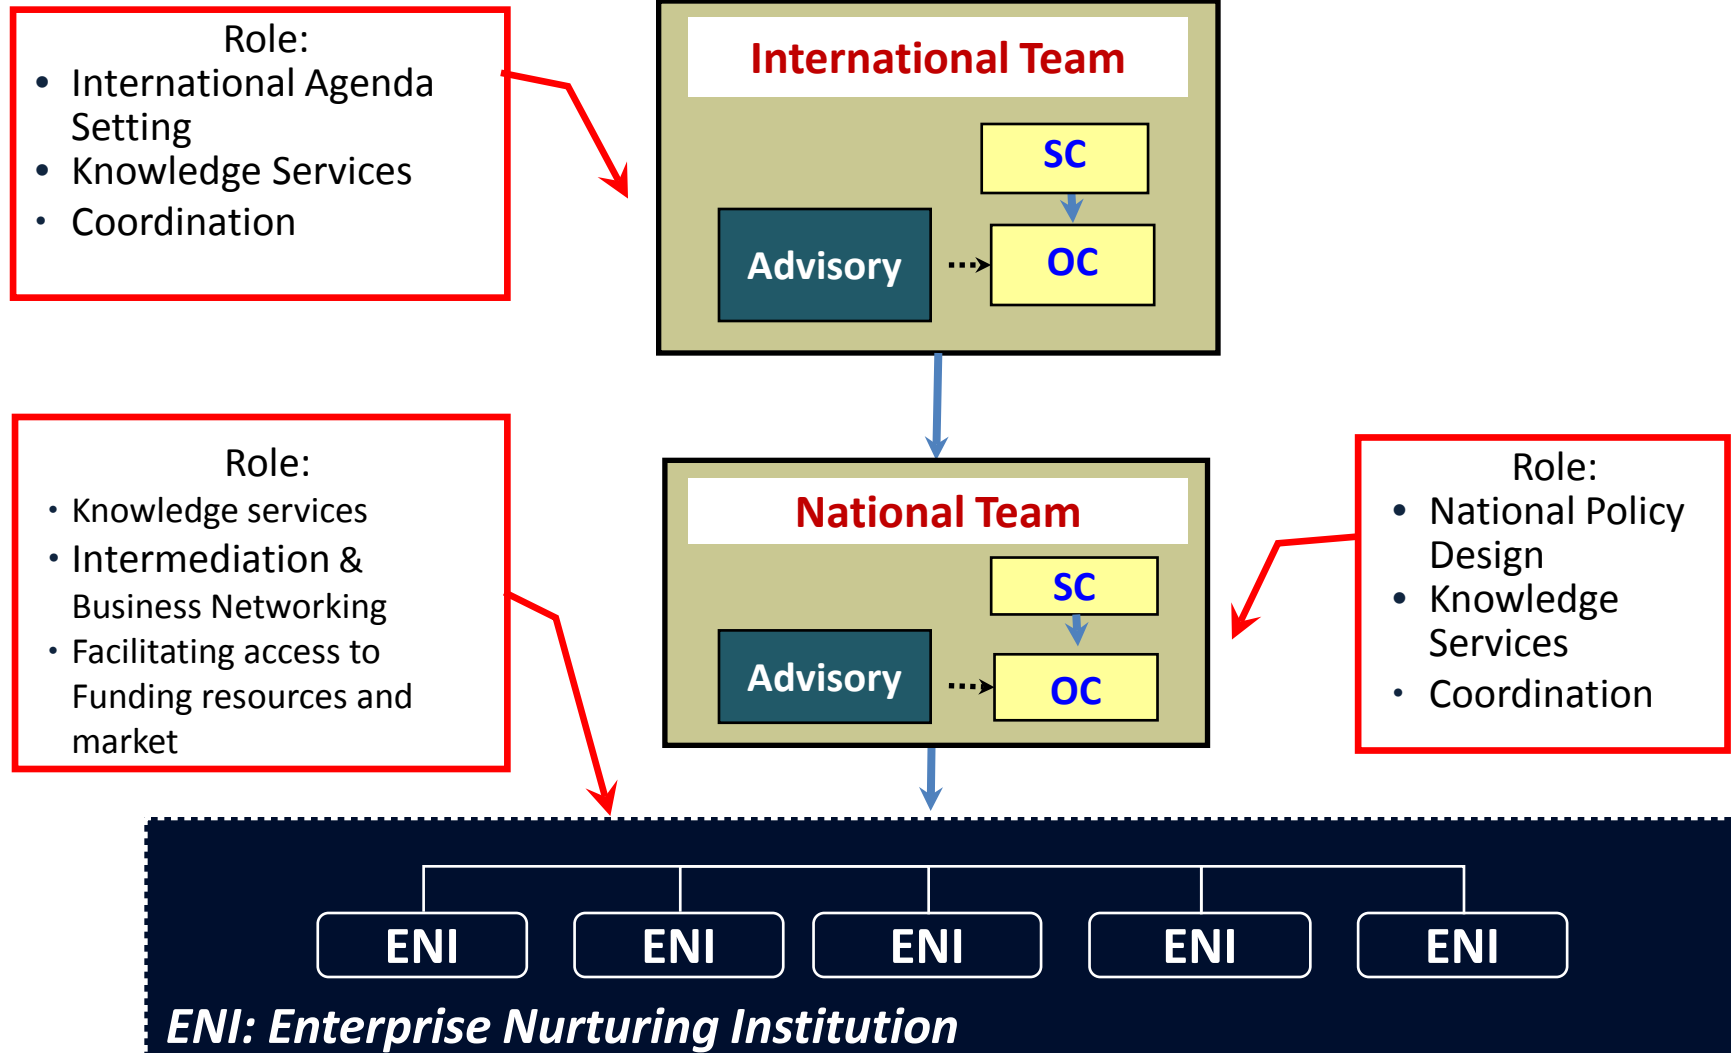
Role:
- International Agenda Setting
- Knowledge Services
- Coordination

International Team

SC

Advisory

OC

Role:
- Knowledge services
- Intermediation & Business Networking
- Facilitating access to Funding resources and market

National Team

SC

Advisory

OC

Role:
- National Policy Design
- Knowledge Services
- Coordination

ENI

ENI

ENI

ENI

ENI

ENI: Enterprise Nurturing Institution